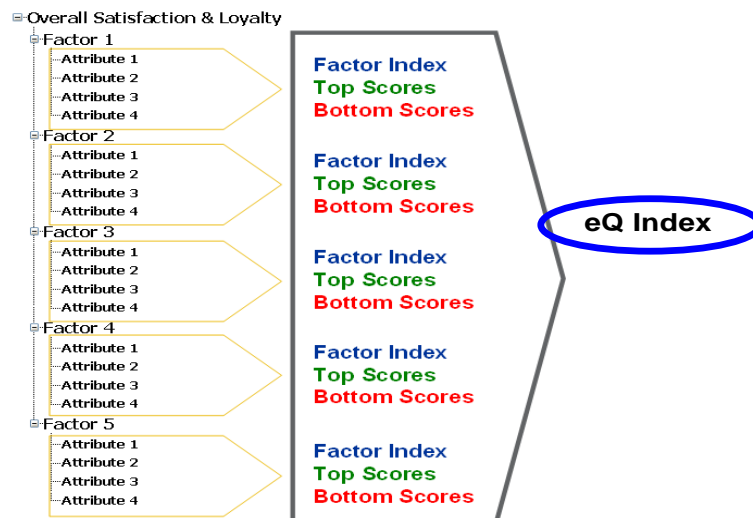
Overall Satisfaction & Loyalty
Factor 1
Attribute 1
Attribute 2
Attribute 3
Attribute 4
Factor Index
Top Scores
Bottom Scores
Factor 2
Attribute 1
Attribute 2
Attribute 3
Attribute 4
Factor Index
Top Scores
Bottom Scores
Factor 3
Attribute 1
Attribute 2
Attribute 3
Attribute 4
Factor Index
Top Scores
Bottom Scores
Factor 4
Attribute 1
Attribute 2
Attribute 3
Attribute 4
Factor Index
Top Scores
Bottom Scores
Factor 5
Attribute 1
Attribute 2
Attribute 3
Attribute 4
Factor Index
Top Scores
Bottom Scores
eQ Index